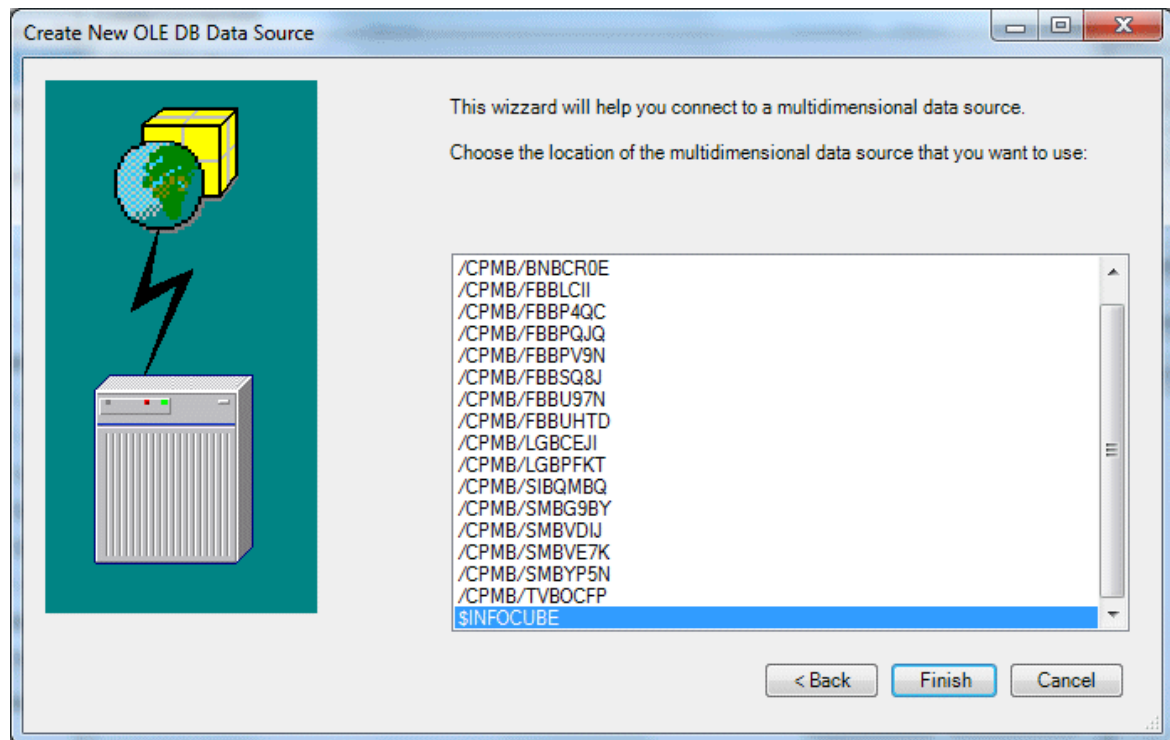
Create New OLE DB Data Source

This wizzard will help you connect to a multidimensional data source.

Choose the location of the multidimensional data source that you want to use:

/CPMB/BNBCR0E
/CPMB/FBBLCII
/CPMB/FBBP4QC
/CPMB/FBBPQJQ
/CPMB/FBBPV9N
/CPMB/FBBSQ8J
/CPMB/FBBU97N
/CPMB/FBBUHTD
/CPMB/LGBCEJI
/CPMB/LGBPFKT
/CPMB/SIBQMBQ
/CPMB/SMBG9BY
/CPMB/SMBVDIJ
/CPMB/SMBVE7K
/CPMB/SMBYP5N
/CPMB/TVBOCFP
$INFOCUBE

< Back
Finish
Cancel